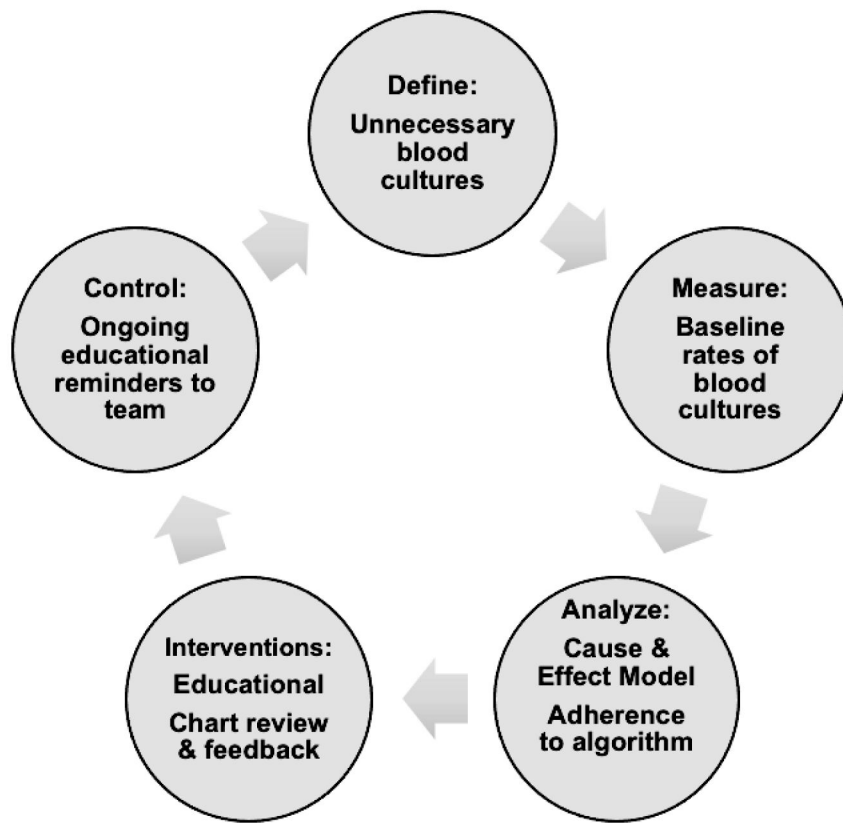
Define:
Unnecessary blood cultures

Measure:
Baseline rates of blood cultures

Analyze:
Cause & Effect Model
Adherence to algorithm

Interventions:
Educational
Chart review & feedback

Control:
Ongoing educational reminders to team